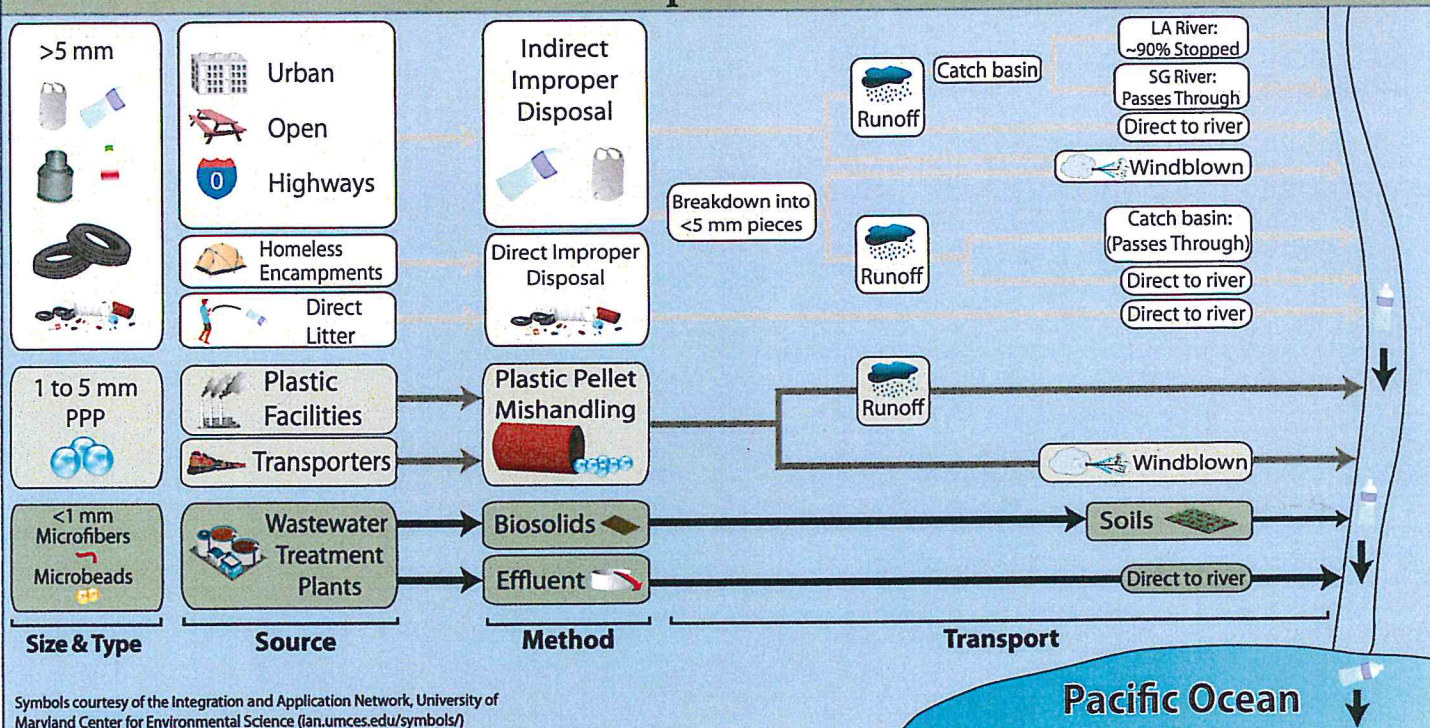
>5 mm

Urban

Open

0

Highways

Indirect Improper Disposal

Homeless Encampments

Direct Litter

Direct Improper Disposal

Breakdown into <5 mm pieces

Runoff

Catch basin

LA River: ~90% Stopped

SG River: Passes Through

Direct to river

Windblown

Runoff

Catch basin: (Passes Through)

Direct to river

Direct to river

1 to 5 mm PPP

Plastic Facilities

Transporters

Plastic Pellet Mishandling

Runoff

Windblown

<1 mm Microfibers

Microbeads

Wastewater Treatment Plants

Biosolids

Soils

Effluent

Direct to river

Size & Type

Source

Method

Transport

Pacific Ocean

Symbols courtesy of the Integration and Application Network, University of Maryland Center for Environmental Science (ian.umces.edu/symbols/)